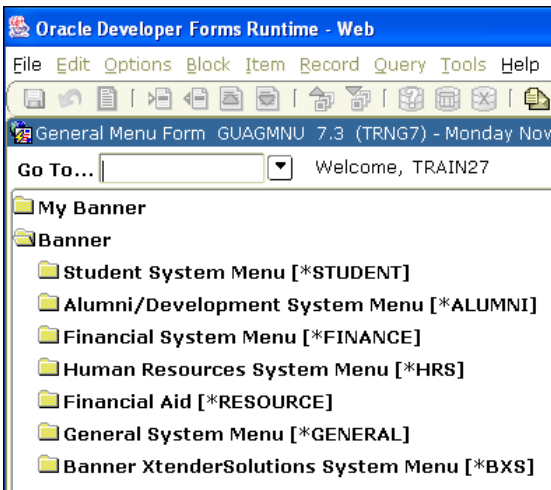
Oracle Developer Forms Runtime - Web

File Edit Options Block Item Record Query Tools Help

General Menu Form GUAGMNU 7.3 (TRNG7) - Monday Nov

Go To... Welcome, TRAIN27

My Banner

Banner

Student System Menu [*STUDENT]

Alumni/Development System Menu [*ALUMNI]

Financial System Menu [*FINANCE]

Human Resources System Menu [*HRS]

Financial Aid [*RESOURCE]

General System Menu [*GENERAL]

Banner XtenderSolutions System Menu [*BXS]